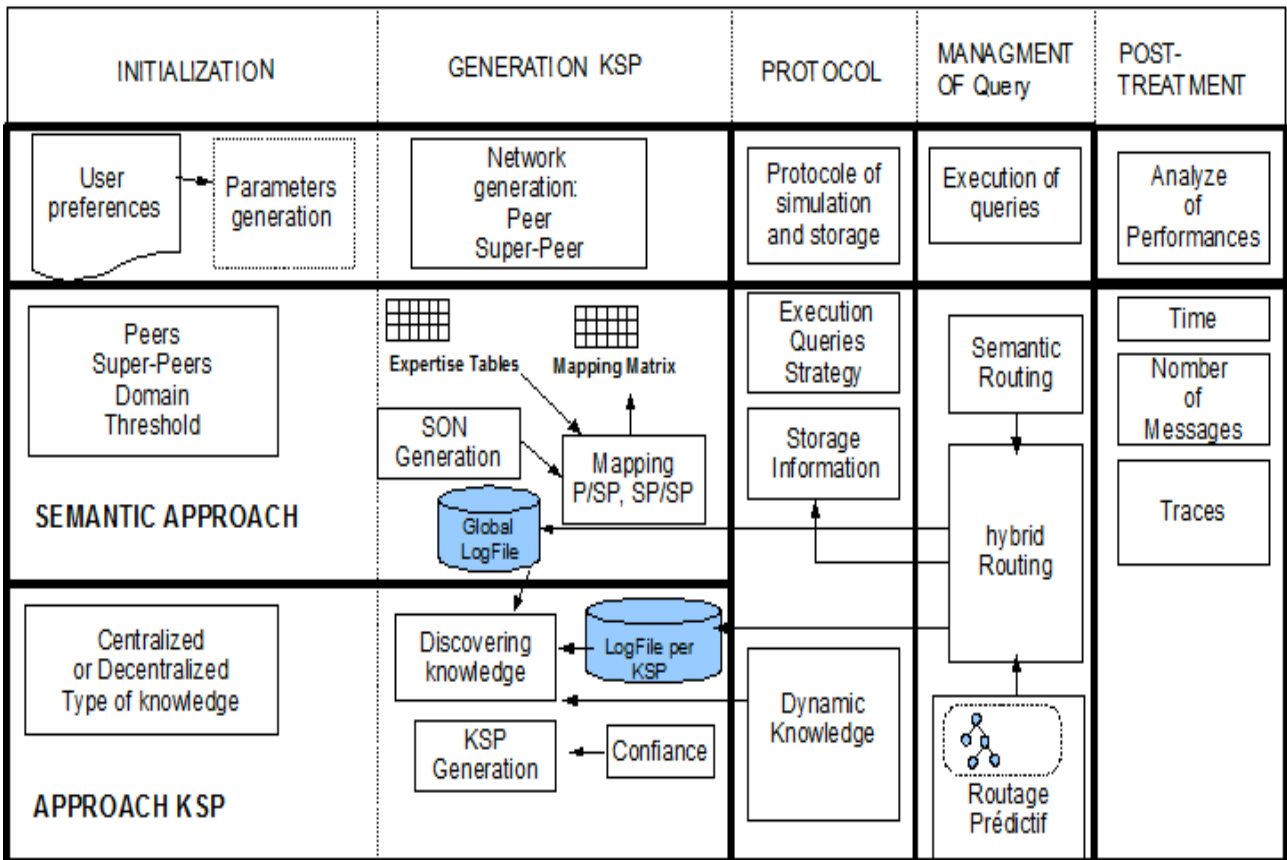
INITIALIZATION

GENERATION KSP

PROTOCOL

MANAGMENT OF Query

POST-TREATMENT

User preferences

Parameters generation

Network generation: Peer Super-Peer

Protocole of simulation and storage

Execution of queries

Analyze of Performances

Peers Super-Peers Domain Threshold

Expertise Tables

Mapping Matrix

SON Generation

Mapping P/SP, SP/SP

Global LogFile

SEMANTIC APPROACH

Execution Queries Strategy

Storage Information

Semantic Routing

hybrid Routing

Time

Nomber of Messages

Traces

Centralized or Decentralized Type of knowledge

Discovering knowledge

LogFile per KSP

KSP Generation

Confiance

Dynamic Knowledge

Routage Prédictif

APPROACH KSP